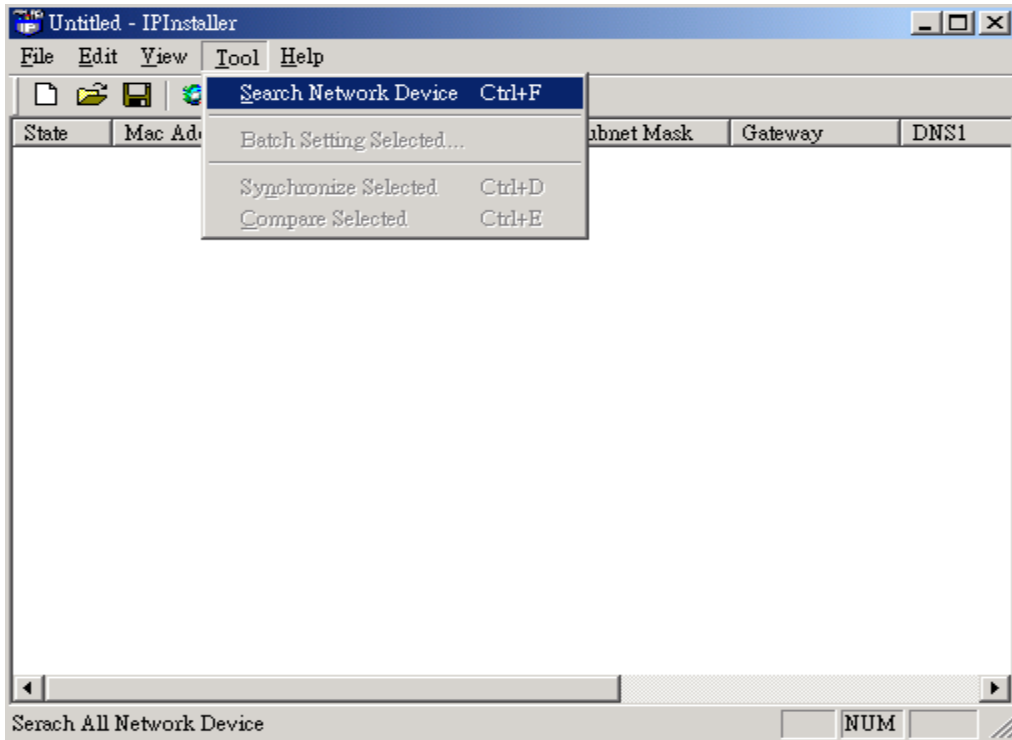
Untitled - IPInstaller

File Edit View Tool Help

State | Mac Ad | ubnet Mask | Gateway | DNS1

Search Network Device Ctrl+F
Batch Setting Selected...
Synchronize Selected Ctrl+D
Compare Selected Ctrl+E

Serach All Network Device NUM